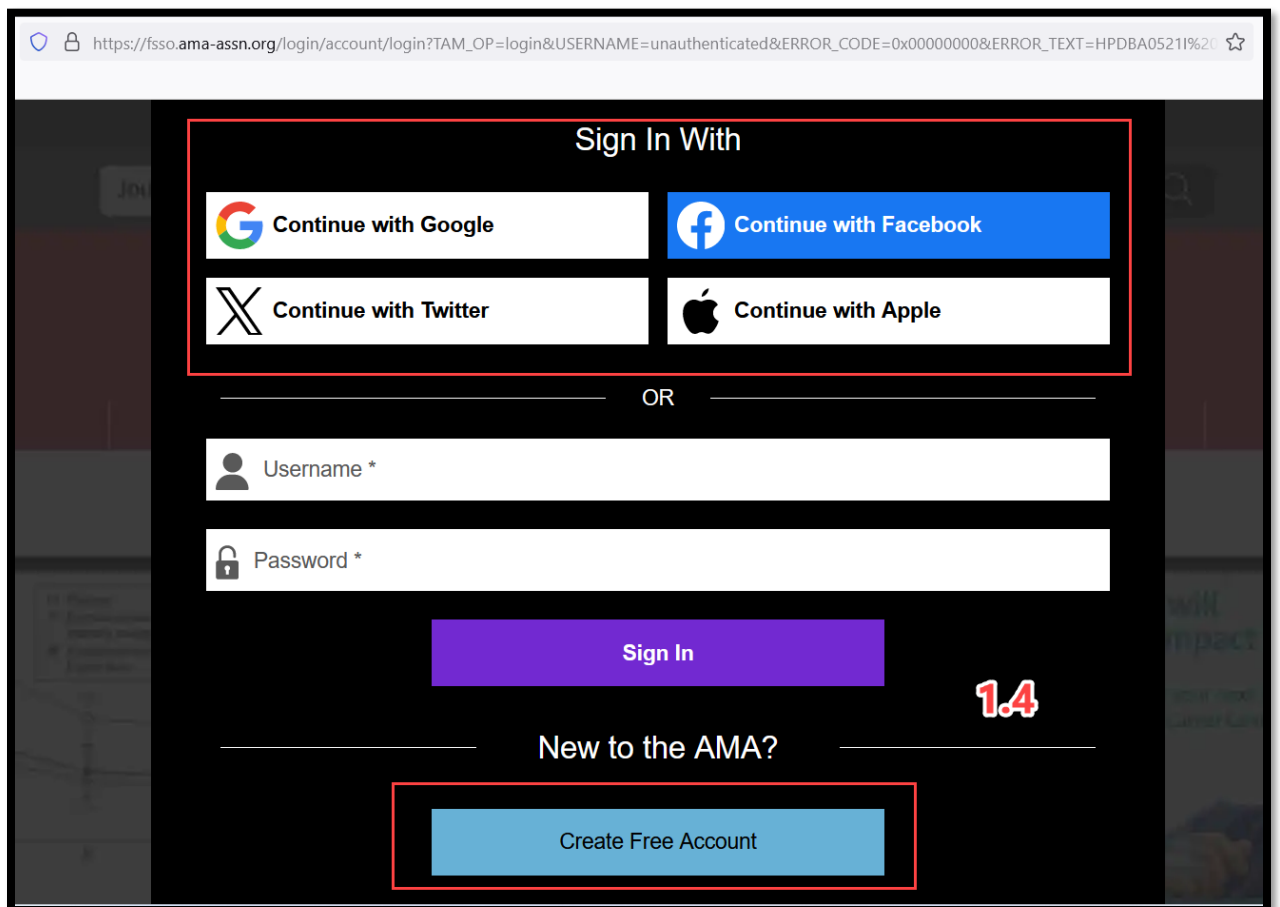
https://fsso.ama-assn.org/login/account/login?TAM_OP=login&USERNAME=unauthenticated&ERROR_CODE=0x00000000&ERROR_TEXT=HPDBA0521I%2

Sign In With

Continue with Google

Continue with Facebook

Continue with Twitter

Continue with Apple

OR

Username *

Password *

Sign In

1.4

New to the AMA?

Create Free Account